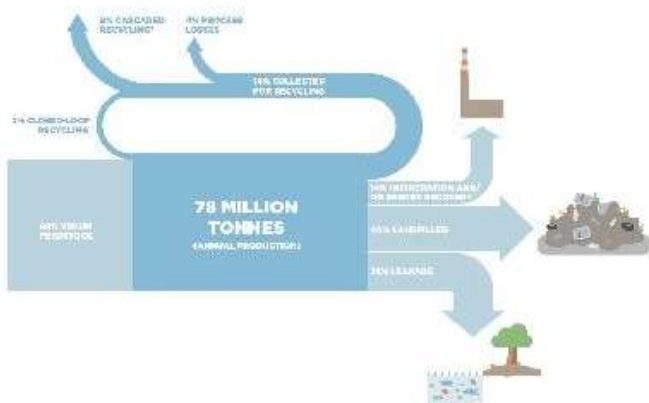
8% CASCADED RECYCLING*

4% PROCESS LOSSES

14% COLLECTED FOR RECYCLING

2% CLOSED-LOOP RECYCLING

98% VIRGIN FEEDSTOCK

78 MILLION TONNES
(ANNUAL PRODUCTION)

14% INCINERATION AND/ OR ENERGY RECOVERY

40% LANDFILLED

32% LEAKAGE